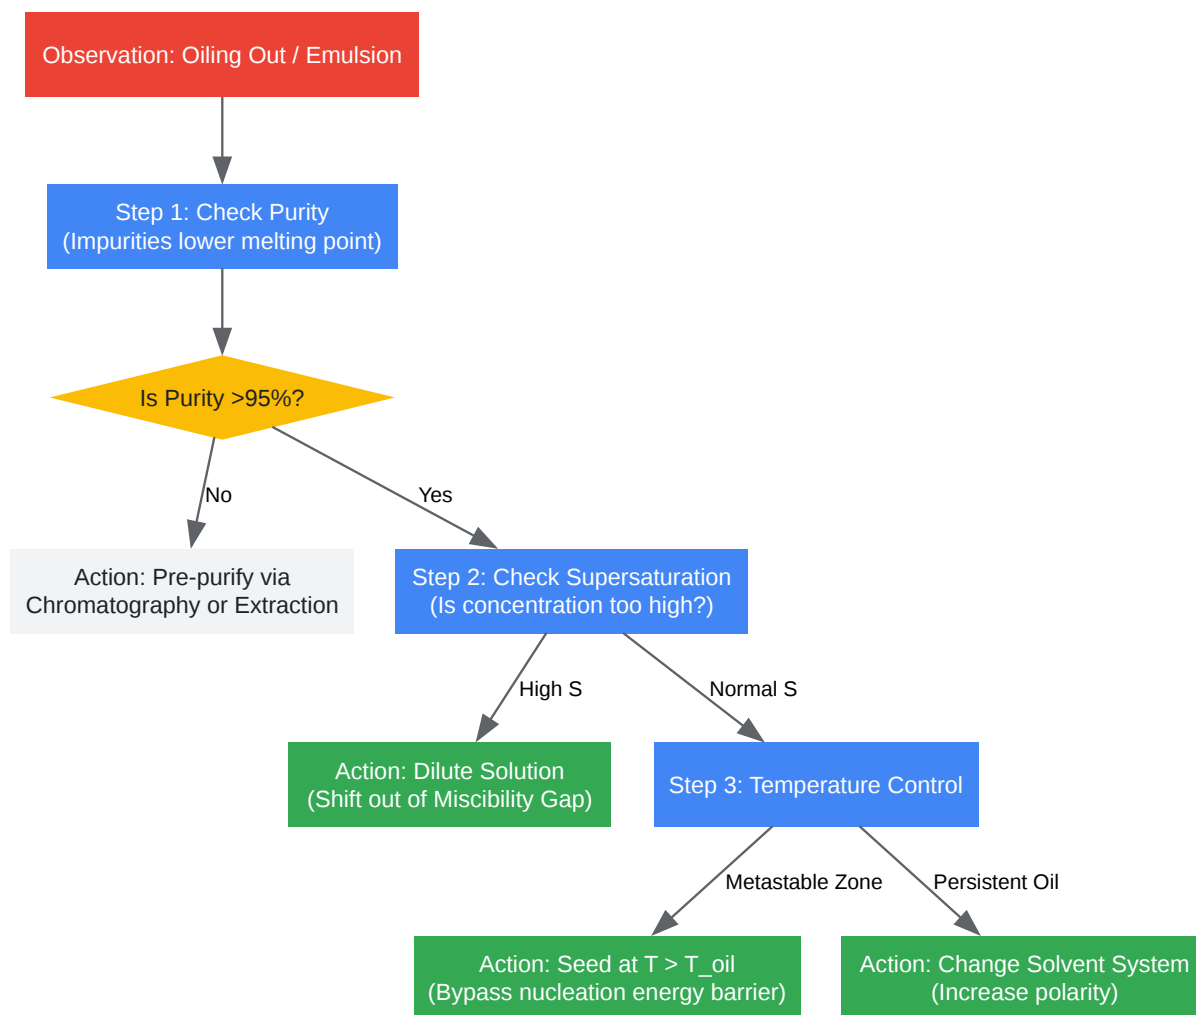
Observation: Oiling Out / Emulsion

Step 1: Check Purity
(Impurities lower melting point)

Is Purity >95%?

No

Yes

Action: Pre-purify via Chromatography or Extraction

Step 2: Check Supersaturation
(Is concentration too high?)

High S

Normal S

Action: Dilute Solution
(Shift out of Miscibility Gap)

Step 3: Temperature Control

Metastable Zone

Persistent Oil

Action: Seed at T > T_oil
(Bypass nucleation energy barrier)

Action: Change Solvent System
(Increase polarity)